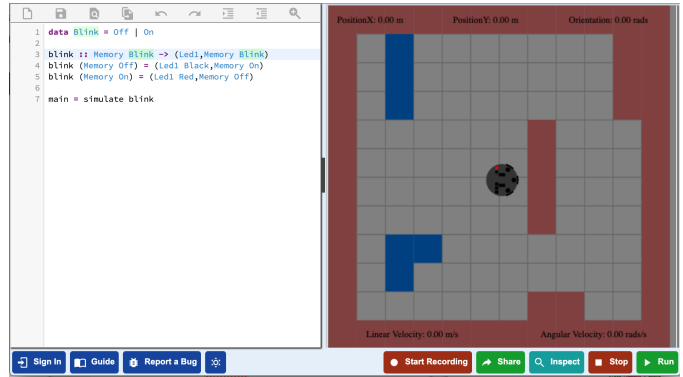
1 data Blink = Off | On
2
3 blink :: Memory Blink -> (Led1,Memory Blink)
4 blink (Memory Off) = (Led1 Black,Memory On)
5 blink (Memory On) = (Led1 Red,Memory Off)
6
7 main = simulate blink

PositionX: 0.00 m PositionY: 0.00 m Orientation: 0.00 rads

Linear Velocity: 0.00 m/s Angular Velocity: 0.00 rads/s

Sign In Guide Report a Bug Start Recording Share Inspect Stop Run